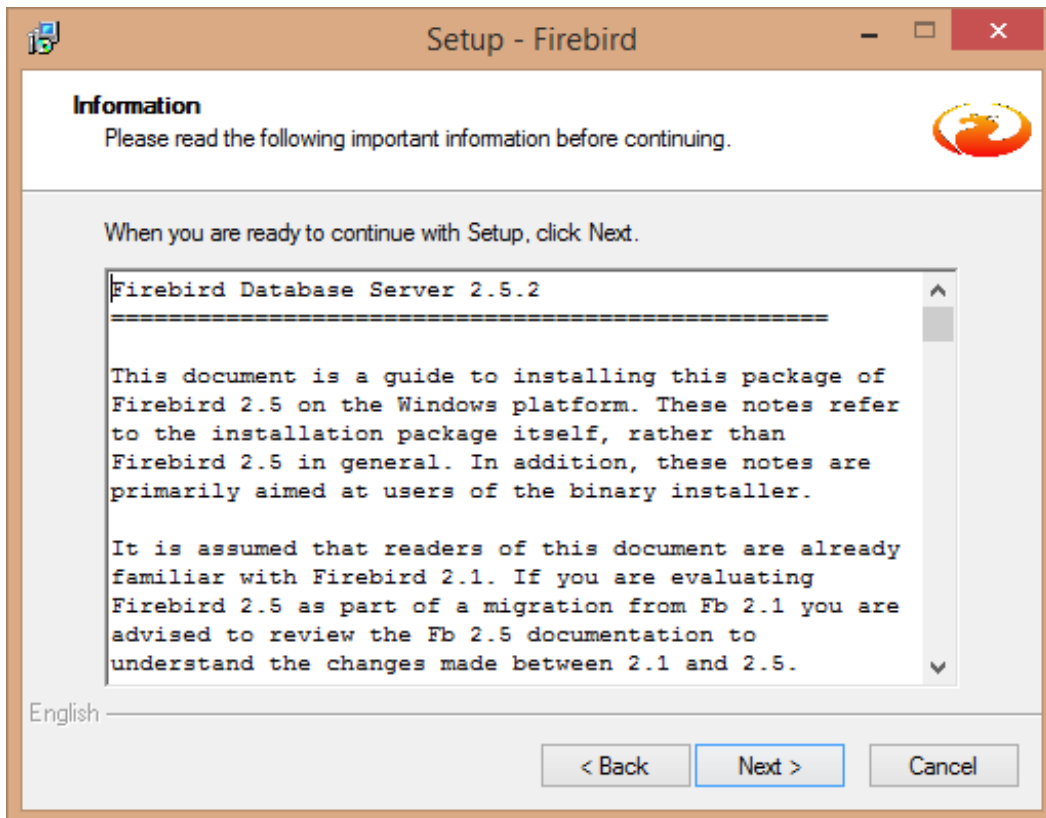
Setup - Firebird

Information
Please read the following important information before continuing.

When you are ready to continue with Setup, click Next.

Firebird Database Server 2.5.2
==================================================

This document is a guide to installing this package of Firebird 2.5 on the Windows platform. These notes refer to the installation package itself, rather than Firebird 2.5 in general. In addition, these notes are primarily aimed at users of the binary installer.

It is assumed that readers of this document are already familiar with Firebird 2.1. If you are evaluating Firebird 2.5 as part of a migration from Fb 2.1 you are advised to review the Fb 2.5 documentation to understand the changes made between 2.1 and 2.5.

English

< Back
Next >
Cancel